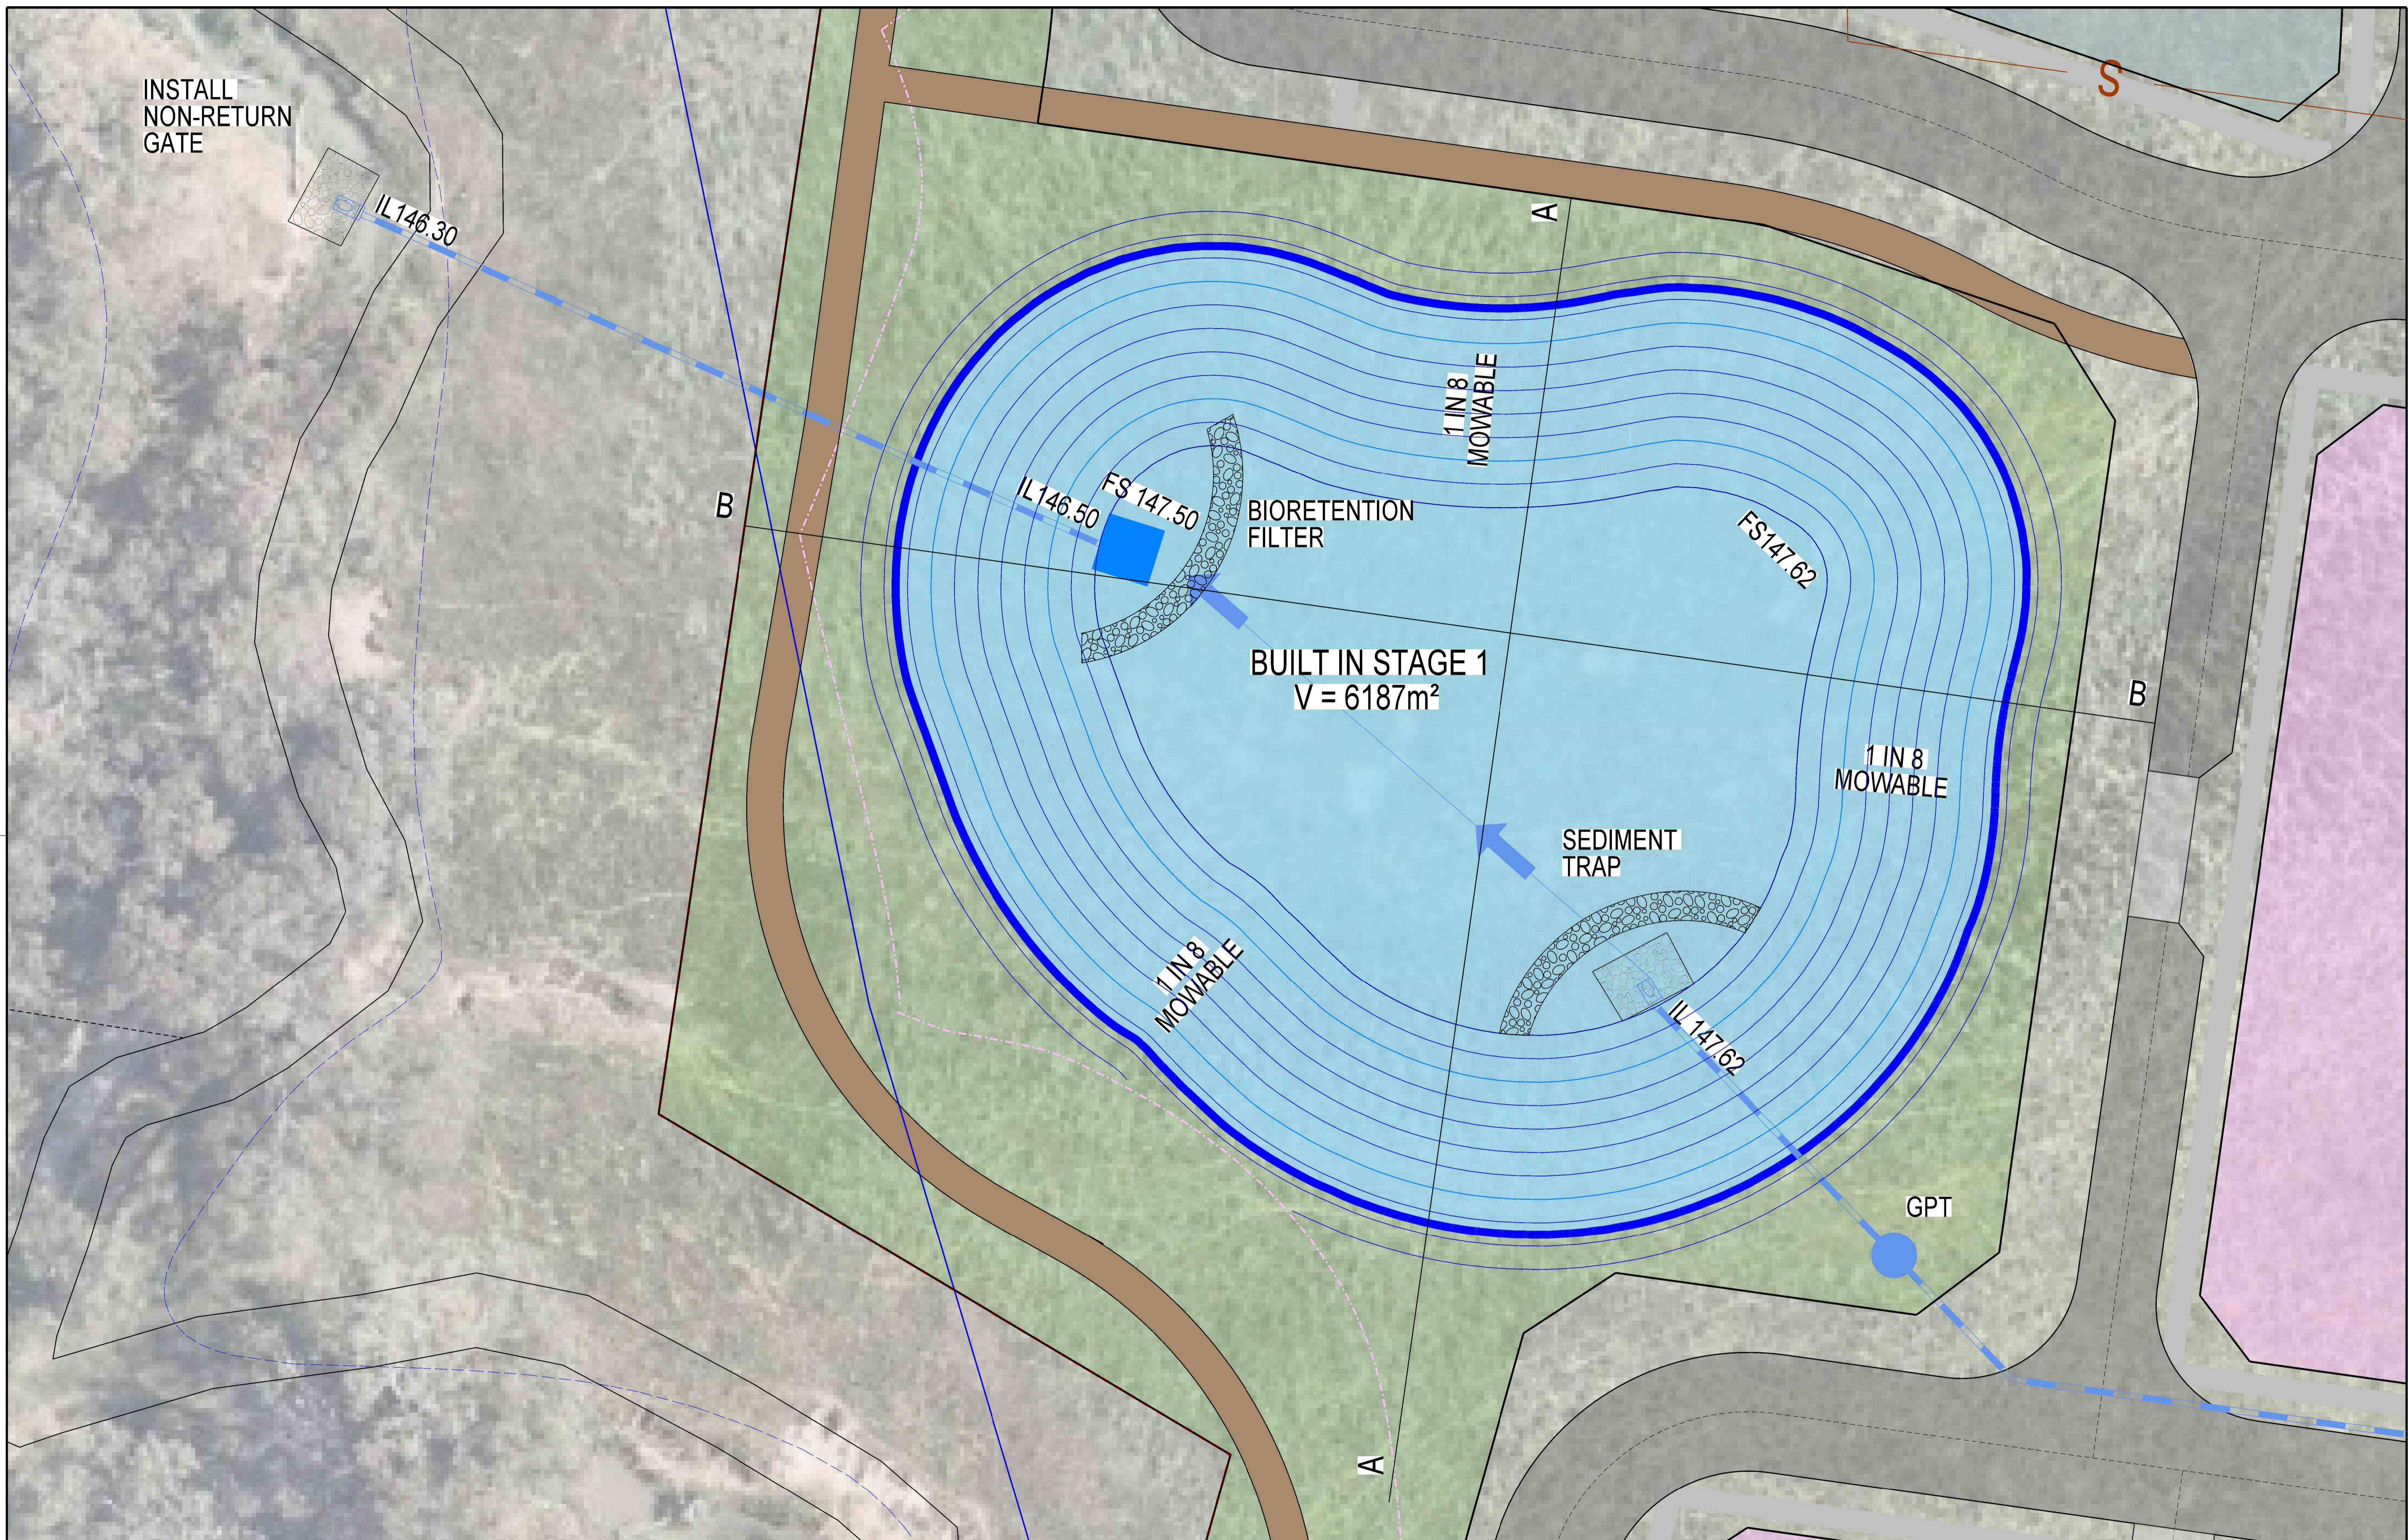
S

INSTALL NON-RETURN GATE

IL146.30

A

1 IN 8 MOWABLE

B

IL146.50

FS 147.50

BIORETENTION FILTER

FS147.62

BUILT IN STAGE 1
V = 6187m²

B

1 IN 8 MOWABLE

SEDIMENT TRAP

1 IN 8 MOWABLE

IL 147.62

GPT

A